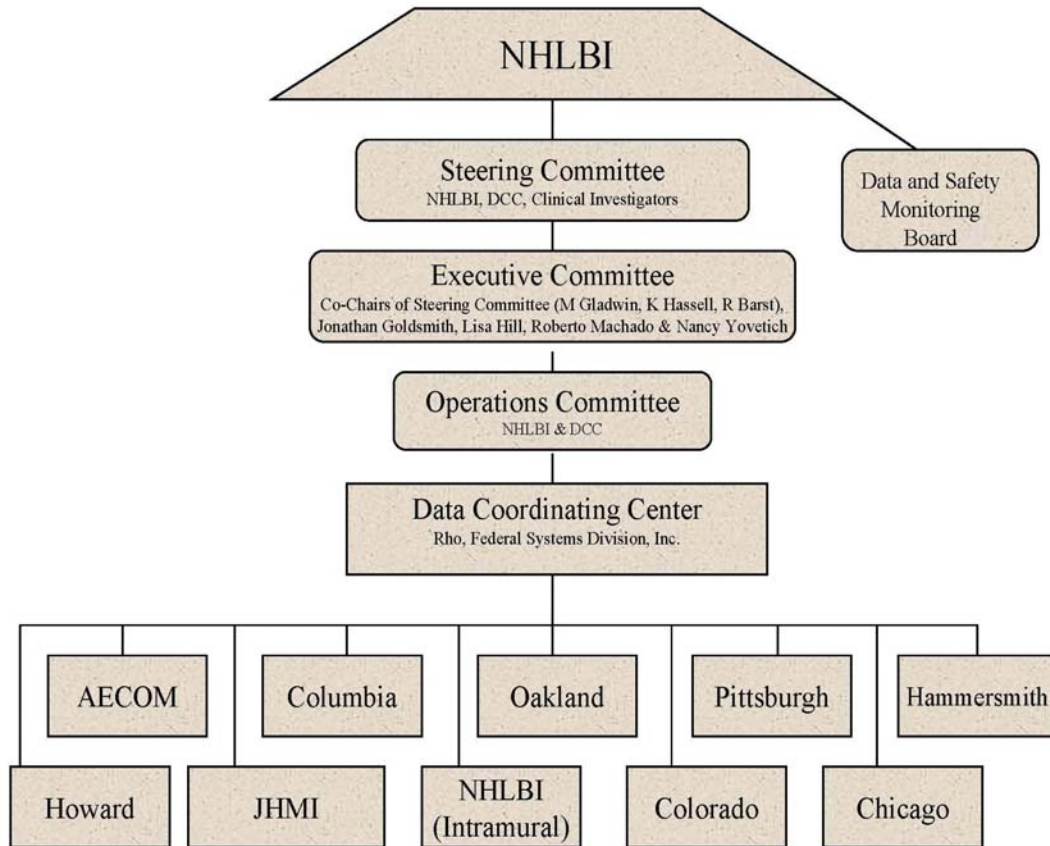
NHLBI

Steering Committee
NHLBI, DCC, Clinical Investigators

Data and Safety Monitoring Board

Executive Committee
Co-Chairs of Steering Committee (M Gladwin, K Hassell, R Barst), Jonathan Goldsmith, Lisa Hill, Roberto Machado & Nancy Yovetich

Operations Committee
NHLBI & DCC

Data Coordinating Center
Rho, Federal Systems Division, Inc.

AECOM

Columbia

Oakland

Pittsburgh

Hammersmith

Howard

JHMI

NHLBI (Intramural)

Colorado

Chicago